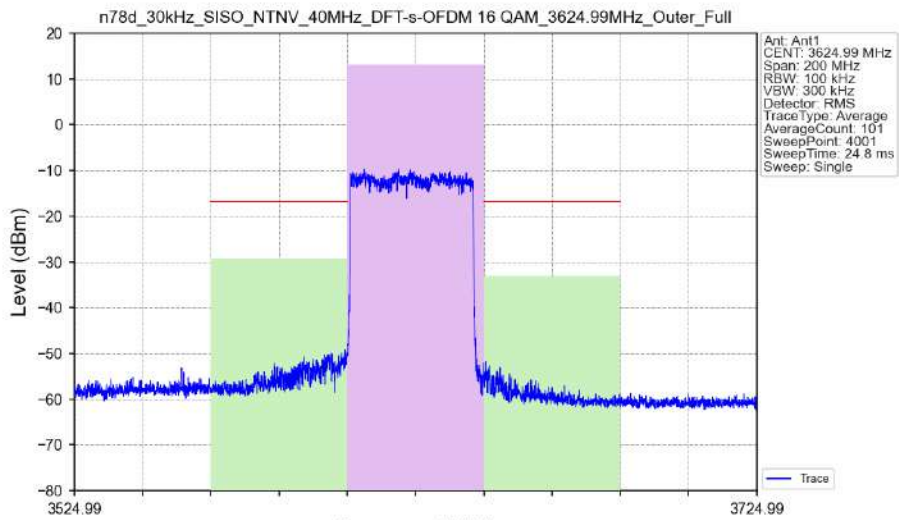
n78d_30kHz_SISO_NTNV_40MHz_DFT-s-OFDM 16 QAM_3624.99MHz_Outer_Full

Ant: Ant1
CENT: 3624.99 MHz
Span: 200 MHz
RBW: 100 kHz
VBW: 300 kHz
Detector: RMS
TraceType: Average
AverageCount: 101
SweepPoint: 4001
SweepTime: 24.8 ms
Sweep: Single

Level (dBm)

20
10
0
−10
−20
−30
−40
−50
−60
−70
−80

3524.99
3724.99

Trace